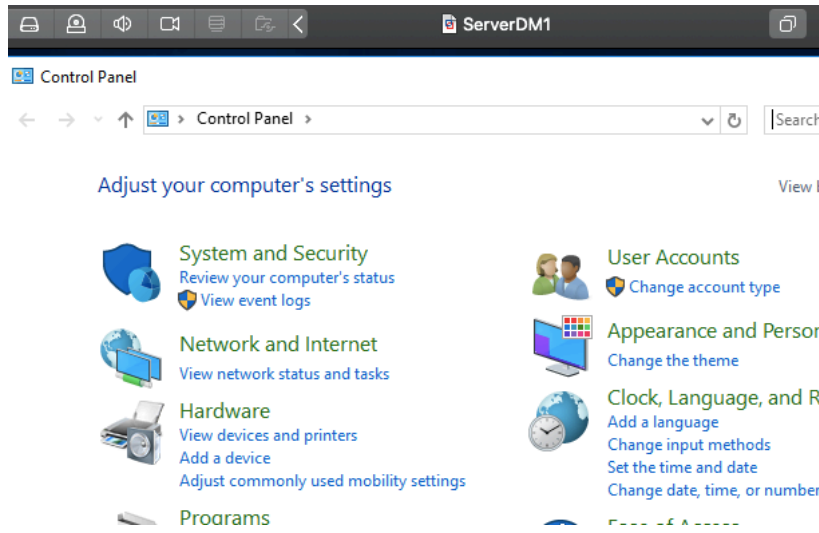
ServerDM1

Control Panel

Control Panel

Search

Adjust your computer's settings

View

System and Security
Review your computer's status
View event logs

Network and Internet
View network status and tasks

Hardware
View devices and printers
Add a device
Adjust commonly used mobility settings

Programs

User Accounts
Change account type

Appearance and Perso
Change the theme

Clock, Language, and R
Add a language
Change input methods
Set the time and date
Change date, time, or number

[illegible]